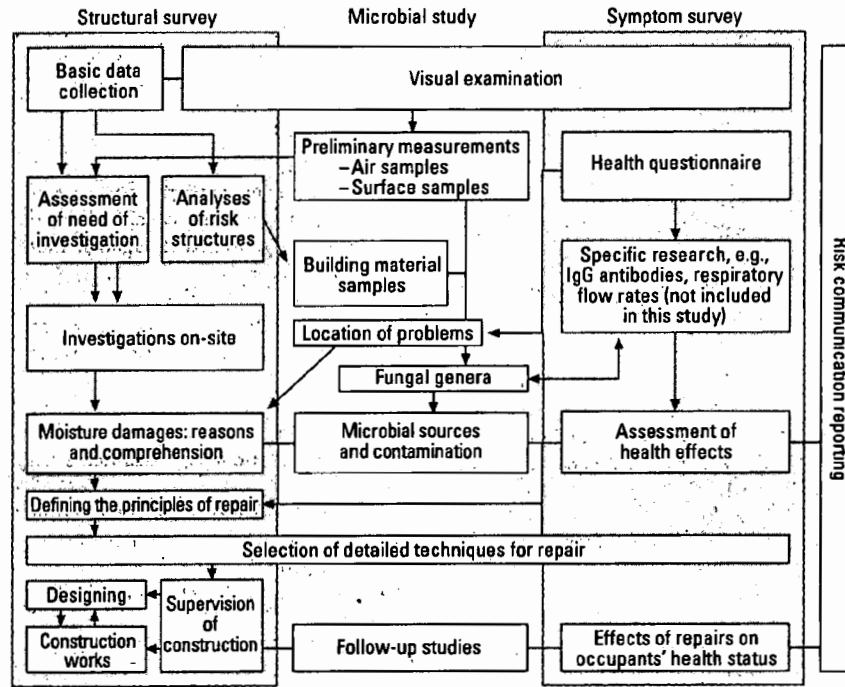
Structural survey

Microbial study

Symptom survey

Basic data collection

Visual examination

Preliminary measurements
–Air samples
–Surface samples

Health questionnaire

Assessment of need of investigation

Analyses of risk structures

Building material samples

Specific research, e.g., IgG antibodies, respiratory flow rates (not included in this study)

Investigations on-site

Location of problems

Fungal genera

Moisture damages: reasons and comprehension

Microbial sources and contamination

Assessment of health effects

Defining the principles of repair

Selection of detailed techniques for repair

Designing

Supervision of construction

Construction works

Follow-up studies

Effects of repairs on occupants' health status

Risk communication reporting